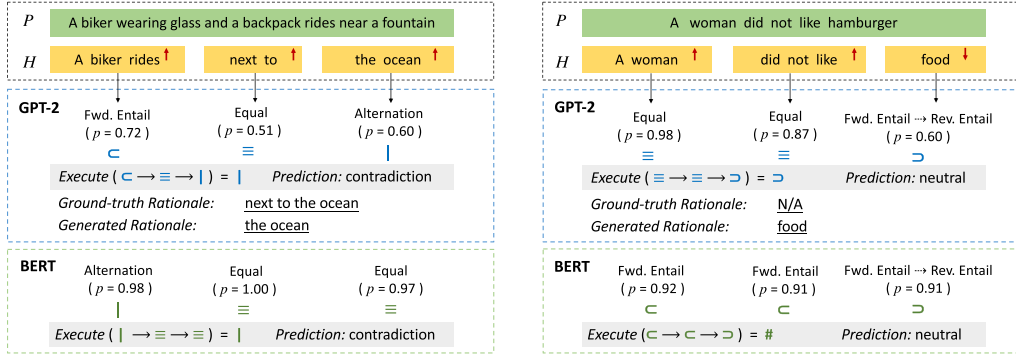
$P$ A biker wearing glass and a backpack rides near a fountain

$H$ A biker rides ↑ next to ↑ the ocean ↑

**GPT-2**

Fwd. Entail ( $p$ = 0.72 ) $\subset$

Equal ( $p$ = 0.51 ) $\equiv$

Alternation ( $p$ = 0.60 ) $|$

*Execute* ( $\subset \longrightarrow \equiv \longrightarrow |$ ) = $|$ *Prediction:* contradiction

*Ground-truth Rationale:* next to the ocean

*Generated Rationale:* the ocean

**BERT**

Alternation ( $p$ = 0.98 ) $|$

Equal ( $p$ = 1.00 ) $\equiv$

Equal ( $p$ = 0.97 ) $\equiv$

*Execute* ( $| \longrightarrow \equiv \longrightarrow \equiv$ ) = $|$ *Prediction:* contradiction

$P$ A woman did not like hamburger

$H$ A woman ↑ did not like ↑ food ↓

**GPT-2**

Equal ( $p$ = 0.98 ) $\equiv$

Equal ( $p$ = 0.87 ) $\equiv$

Fwd. Entail ⇢ Rev. Entail ( $p$ = 0.60 ) $\supset$

*Execute* ( $\equiv \longrightarrow \equiv \longrightarrow \supset$ ) = $\supset$ *Prediction:* neutral

*Ground-truth Rationale:* N/A

*Generated Rationale:* food

**BERT**

Fwd. Entail ( $p$ = 0.92 ) $\subset$

Fwd. Entail ( $p$ = 0.91 ) $\subset$

Fwd. Entail ⇢ Rev. Entail ( $p$ = 0.91 ) $\supset$

*Execute* ( $\subset \longrightarrow \subset \longrightarrow \supset$ ) = # *Prediction:* neutral